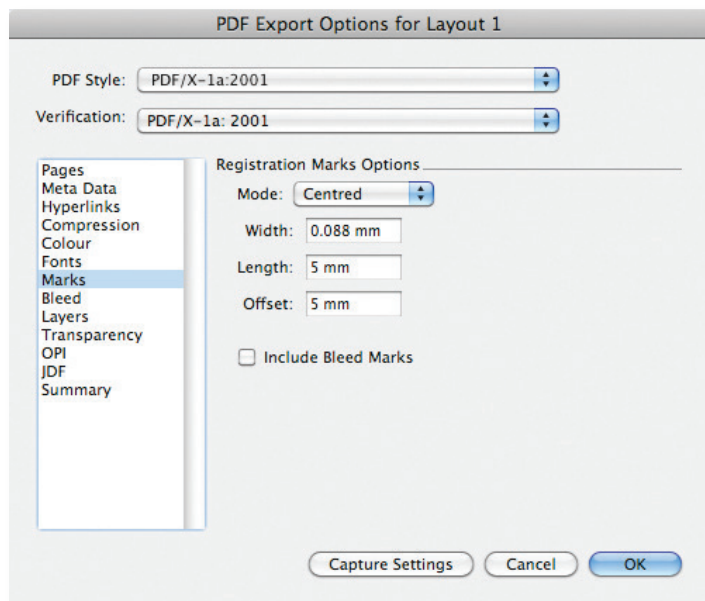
PDF Export Options for Layout 1

PDF Style: PDF/X-1a:2001

Verification: PDF/X-1a: 2001

Pages
Meta Data
Hyperlinks
Compression
Colour
Fonts
Marks
Bleed
Layers
Transparency
OPI
JDF
Summary

Registration Marks Options

Mode: Centred

Width: 0.088 mm

Length: 5 mm

Offset: 5 mm

Include Bleed Marks

Capture Settings

Cancel

OK